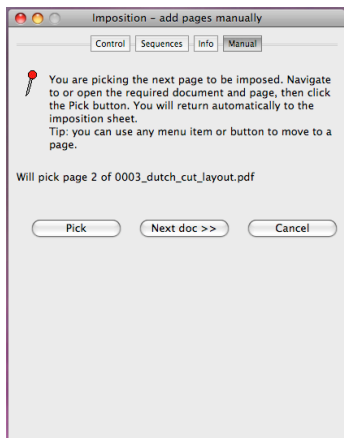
Imposition – add pages manually

Control | Sequences | Info | Manual

You are picking the next page to be imposed. Navigate to or open the required document and page, then click the Pick button. You will return automatically to the imposition sheet.
Tip: you can use any menu item or button to move to a page.

Will pick page 2 of 0003_dutch_cut_layout.pdf

Pick | Next doc >> | Cancel